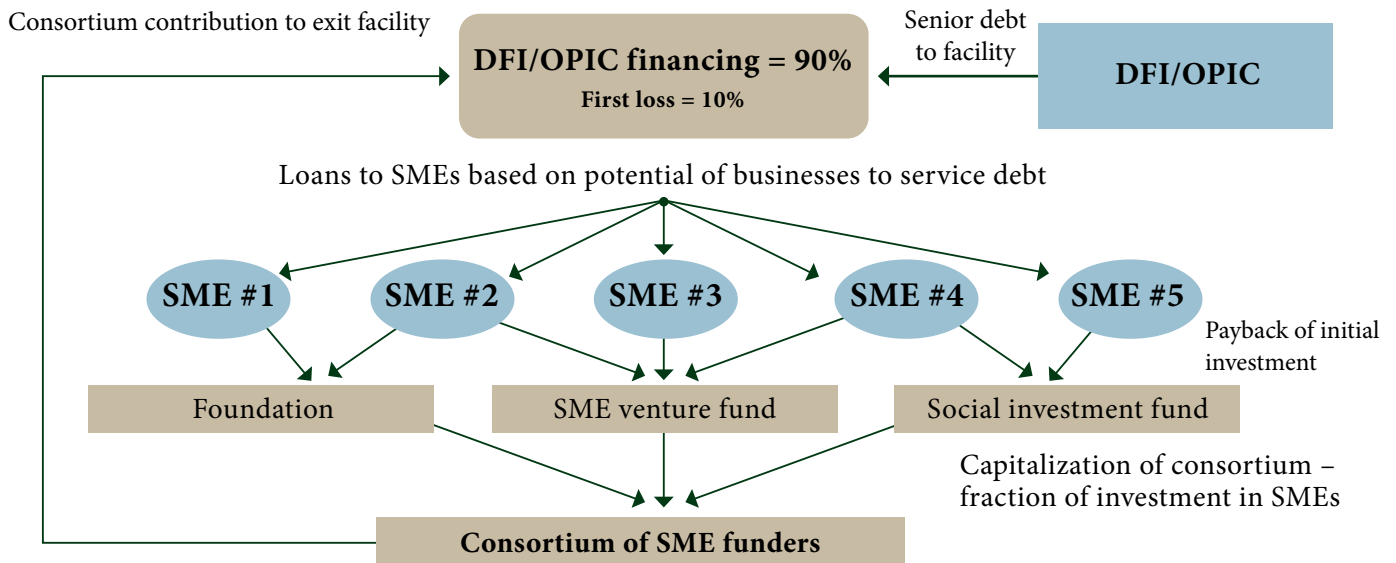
Consortium contribution to exit facility

DFI/OPIC financing = 90%
First loss = 10%

Senior debt to facility

DFI/OPIC

Loans to SMEs based on potential of businesses to service debt

SME #1

SME #2

SME #3

SME #4

SME #5

Payback of initial investment

Foundation

SME venture fund

Social investment fund

Capitalization of consortium – fraction of investment in SMEs

Consortium of SME funders